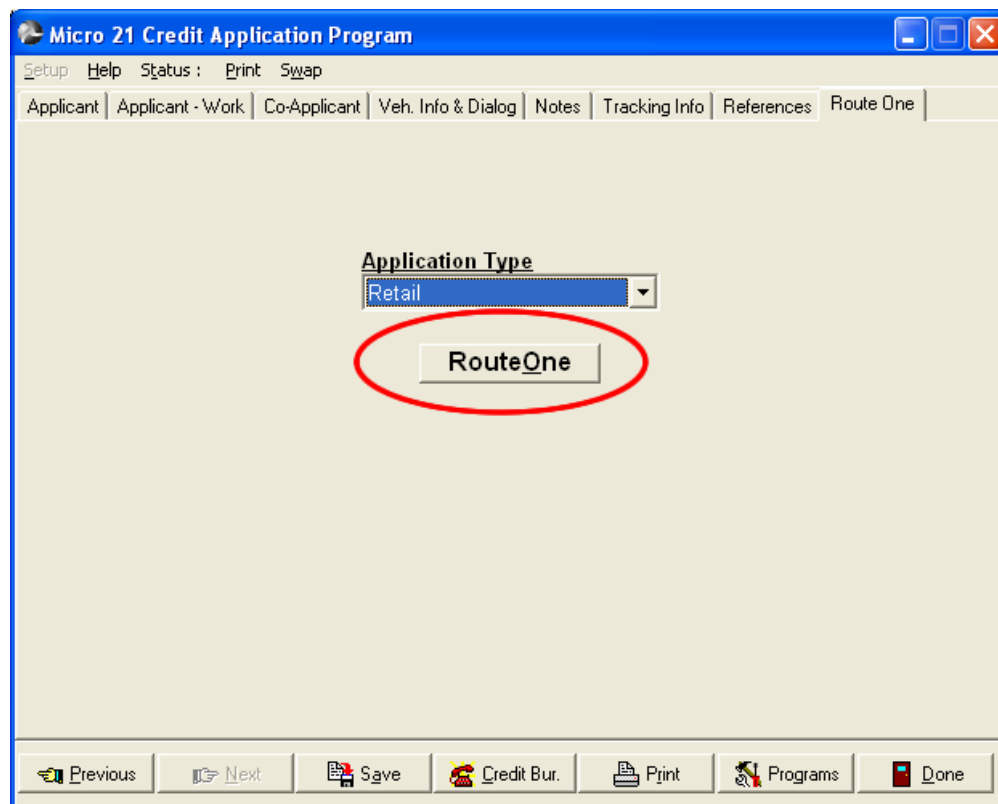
Micro 21 Credit Application Program

Setup Help Status : Print Swap

Applicant | Applicant - Work | Co-Applicant | Veh. Info & Dialog | Notes | Tracking Info | References | Route One

Application Type

Retail

RouteOne

Previous | Next | Save | Credit Bur. | Print | Programs | Done